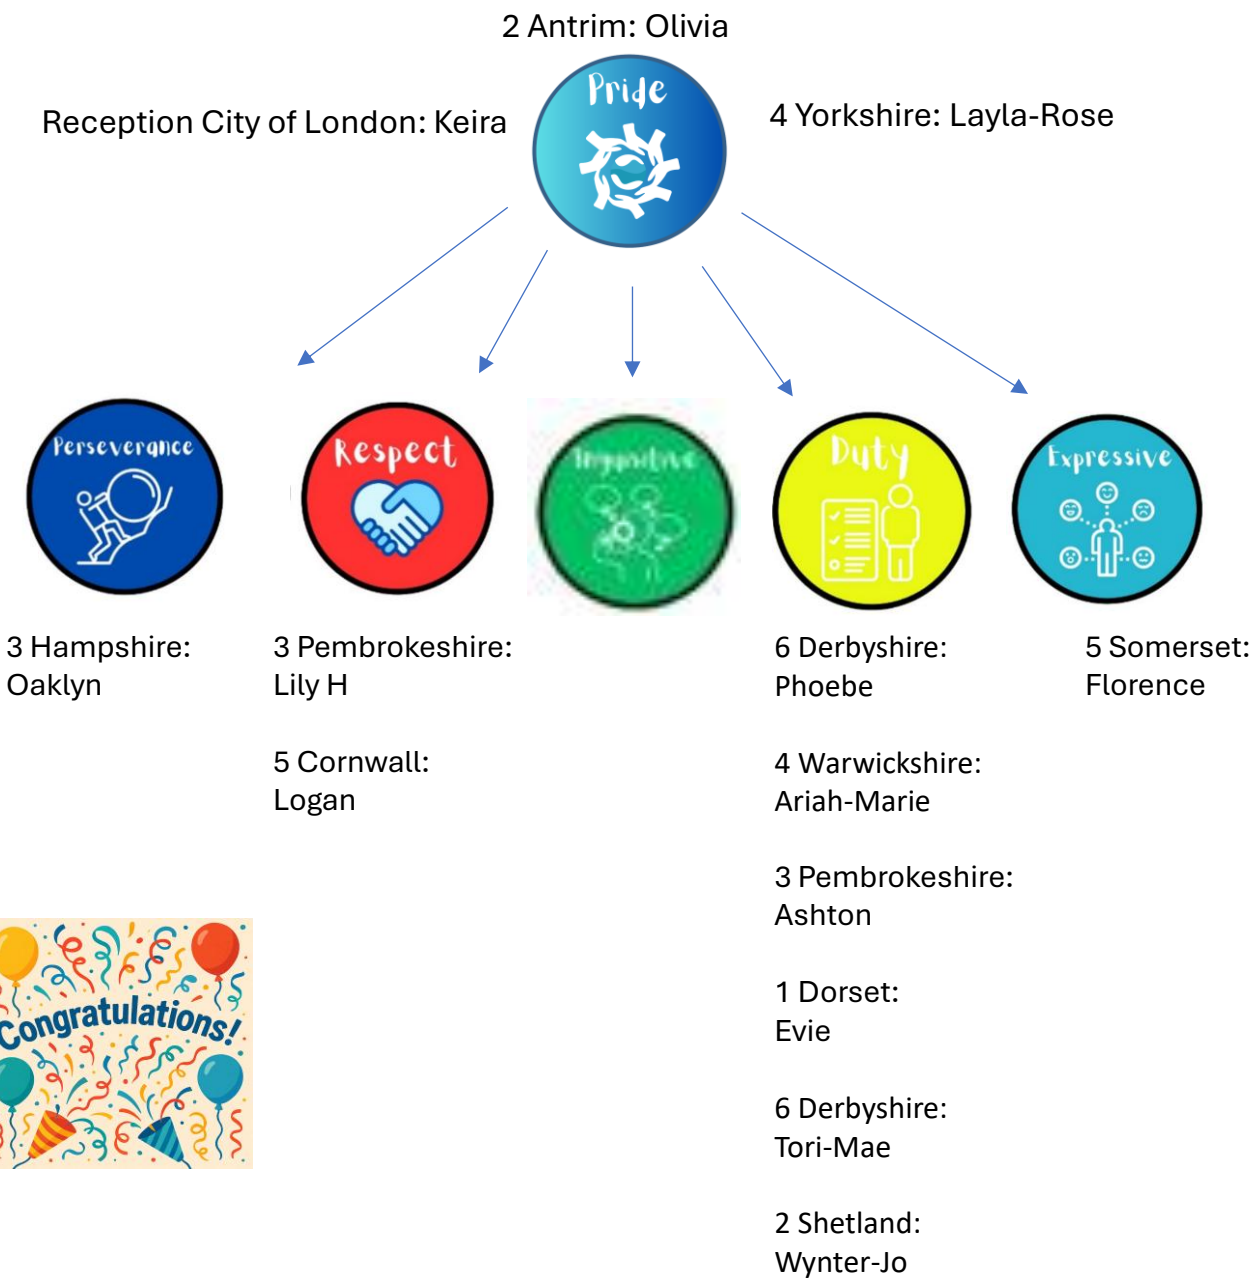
2 Antrim: Olivia

Reception City of London: Keira

Pride

4 Yorkshire: Layla-Rose

Perseverance

Respect

Inquisitive

Duty

Expressive

3 Hampshire: Oaklyn

3 Pembrokeshire: Lily H

5 Cornwall: Logan

6 Derbyshire: Phoebe

4 Warwickshire: Ariah-Marie

3 Pembrokeshire: Ashton

1 Dorset: Evie

6 Derbyshire: Tori-Mae

2 Shetland: Wynter-Jo

5 Somerset: Florence

Congratulations!